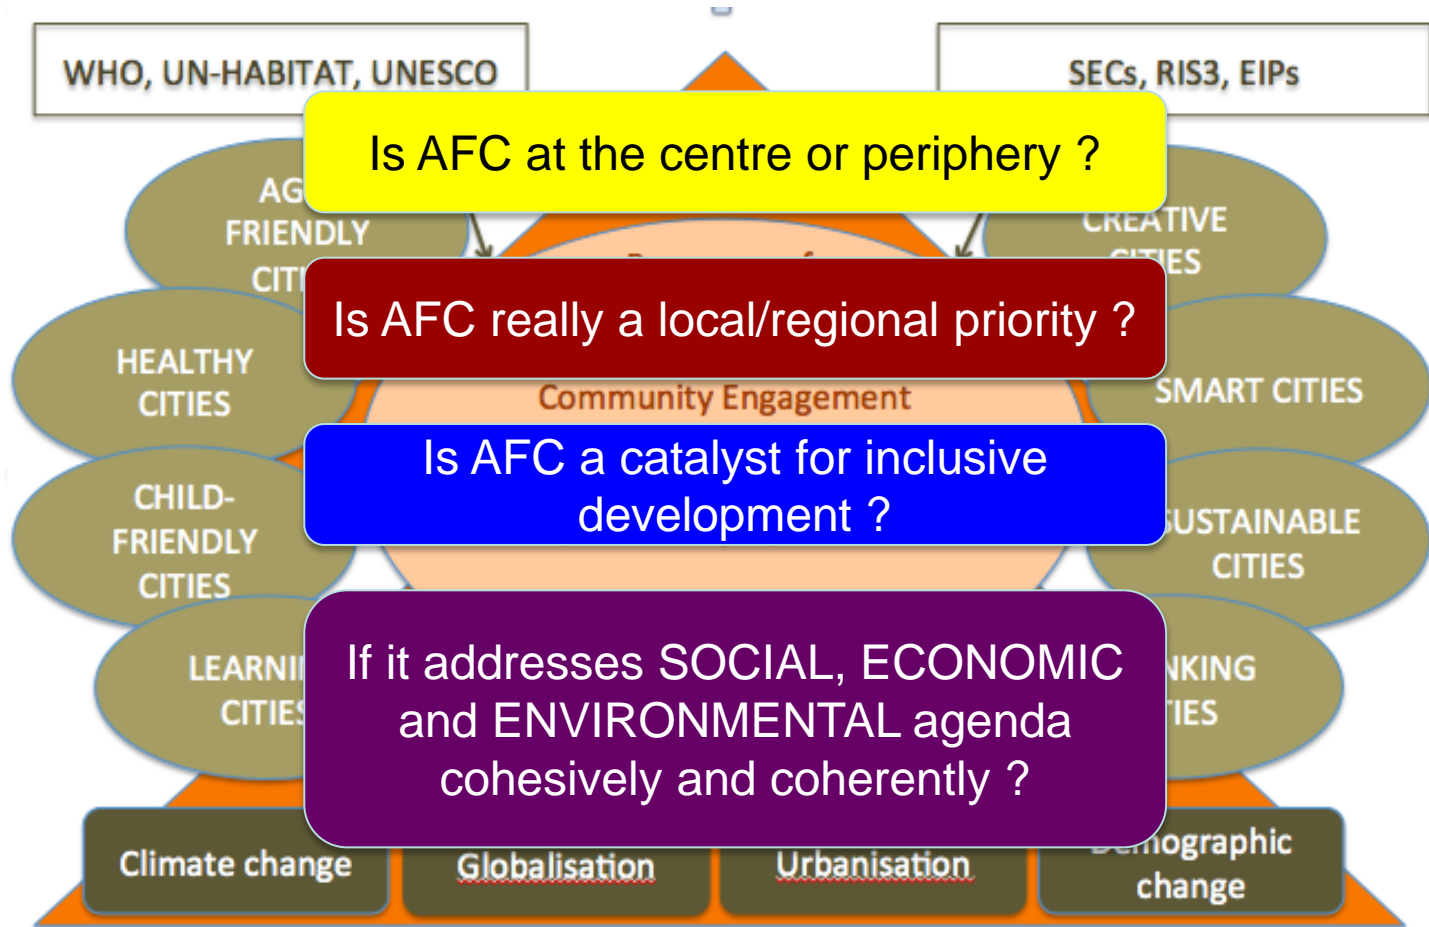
WHO, UN-HABITAT, UNESCO

SECs, RIS3, EIPs

Is AFC at the centre or periphery ?

AG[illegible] FRIENDLY CIT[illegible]

CREATIVE CITIES

Is AFC really a local/regional priority ?

HEALTHY CITIES

SMART CITIES

Community Engagement

Is AFC a catalyst for inclusive development ?

CHILD-FRIENDLY CITIES

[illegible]USTAINABLE CITIES

If it addresses SOCIAL, ECONOMIC and ENVIRONMENTAL agenda cohesively and coherently ?

LEARNI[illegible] CITIE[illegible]

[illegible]NKING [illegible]IES

Climate change

Globalisation

Urbanisation

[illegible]mographic change